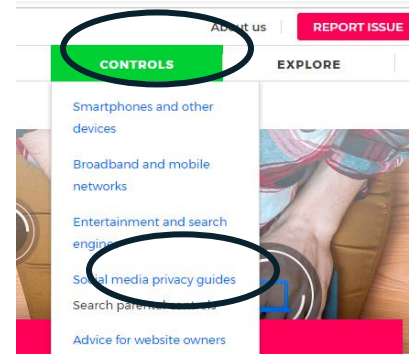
About us

REPORT ISSUE

CONTROLS

EXPLORE

Smartphones and other devices

Broadband and mobile networks

Entertainment and search engines

Social media privacy guides

Search parental controls

Advice for website owners